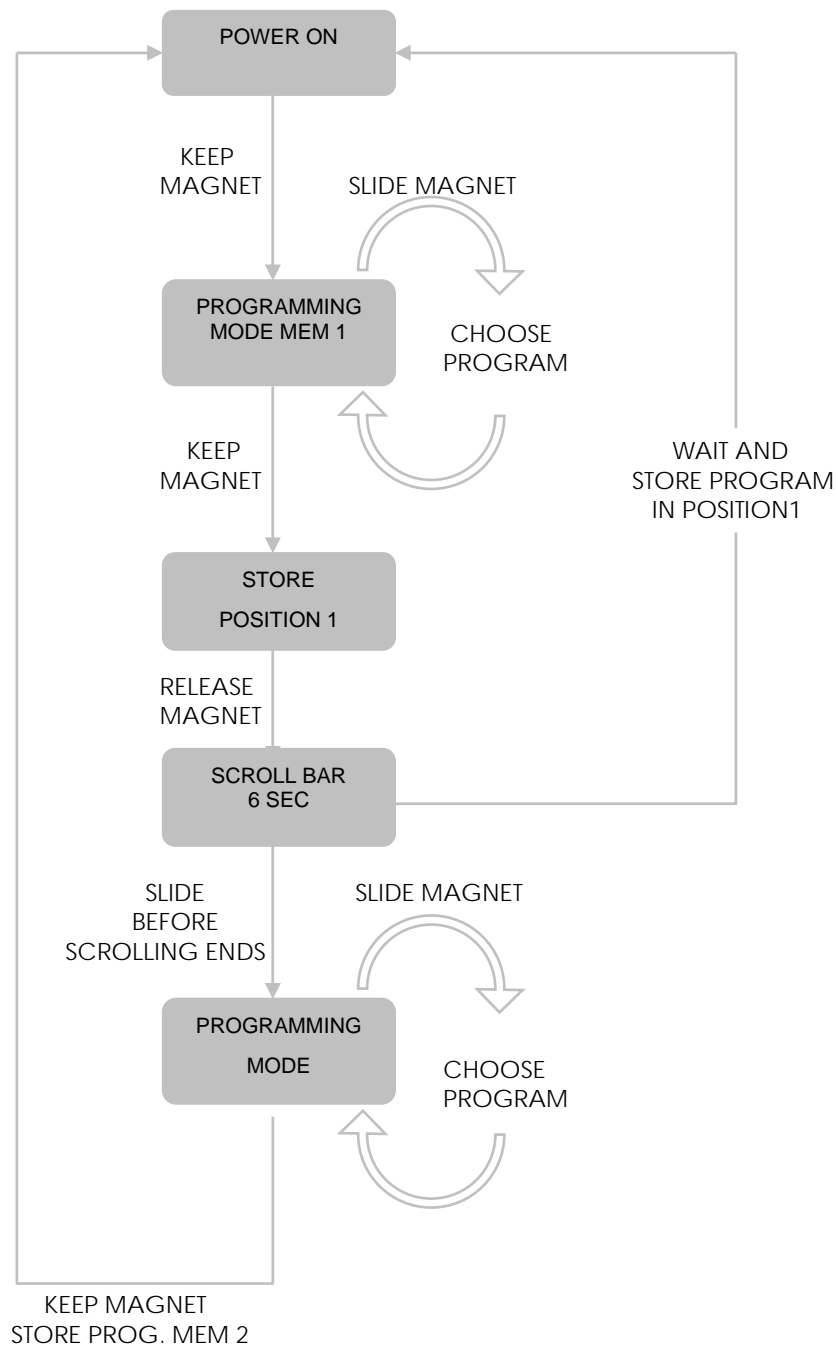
POWER ON

KEEP MAGNET

SLIDE MAGNET

PROGRAMMING MODE MEM 1

CHOOSE PROGRAM

KEEP MAGNET

WAIT AND STORE PROGRAM IN POSITION1

STORE

POSITION 1

RELEASE MAGNET

SCROLL BAR 6 SEC

SLIDE BEFORE SCROLLING ENDS

SLIDE MAGNET

PROGRAMMING

MODE

CHOOSE PROGRAM

KEEP MAGNET STORE PROG. MEM 2